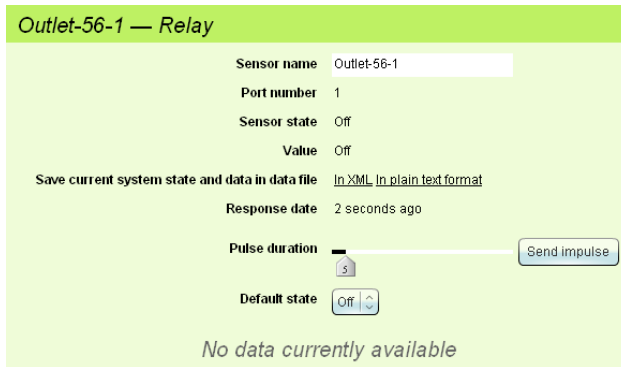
Outlet-56-1 — Relay

| | |
|---|---|
| Sensor name | Outlet-56-1 |
| Port number | 1 |
| Sensor state | Off |
| Value | Off |
| Save current system state and data in data file | In XML In plain text format |
| Response date | 2 seconds ago |
| Pulse duration | 5 Send impulse |
| Default state | Off |

No data currently available